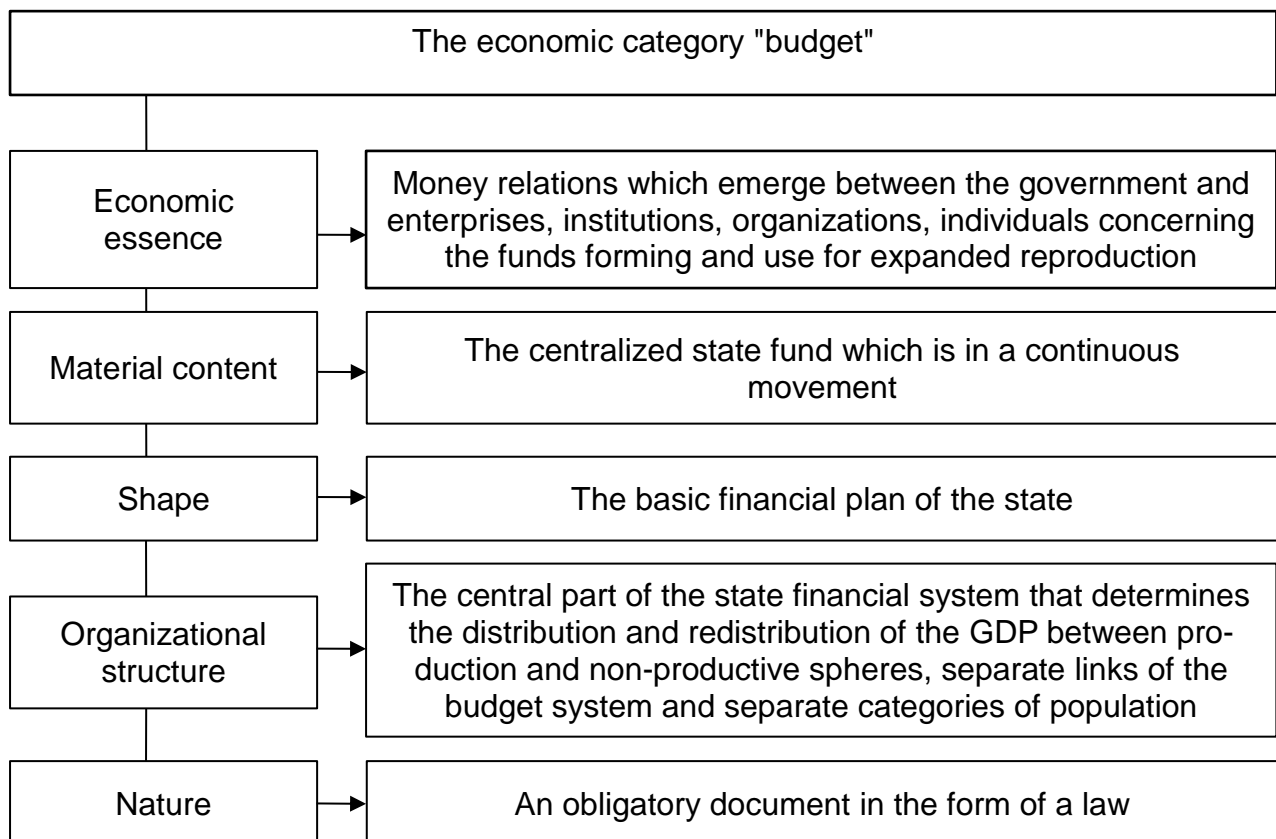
The economic category "budget"

Economic essence

Money relations which emerge between the government and enterprises, institutions, organizations, individuals concerning the funds forming and use for expanded reproduction

Material content

The centralized state fund which is in a continuous movement

Shape

The basic financial plan of the state

Organizational structure

The central part of the state financial system that determines the distribution and redistribution of the GDP between production and non-productive spheres, separate links of the budget system and separate categories of population

Nature

An obligatory document in the form of a law